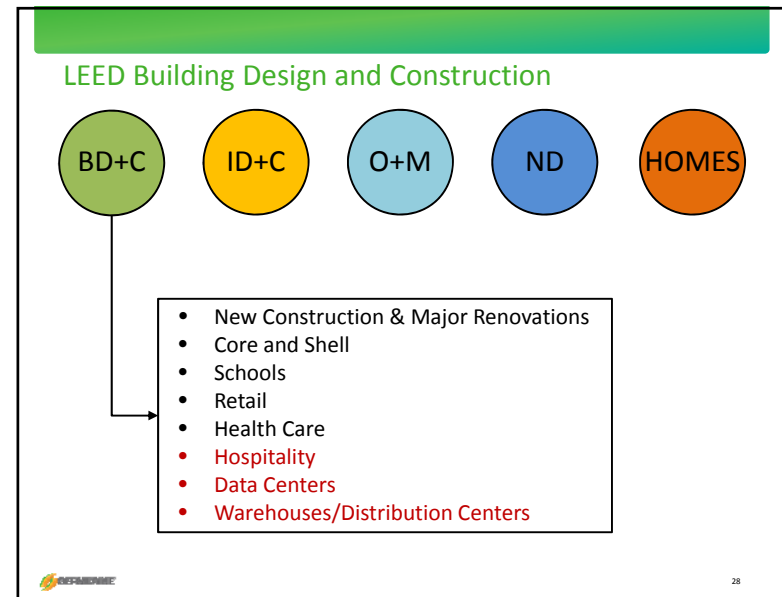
LEED Building Design and Construction

BD+C

ID+C

O+M

ND

HOMES

- New Construction & Major Renovations
- Core and Shell
- Schools
- Retail
- Health Care
- Hospitality
- Data Centers
- Warehouses/Distribution Centers

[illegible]

28